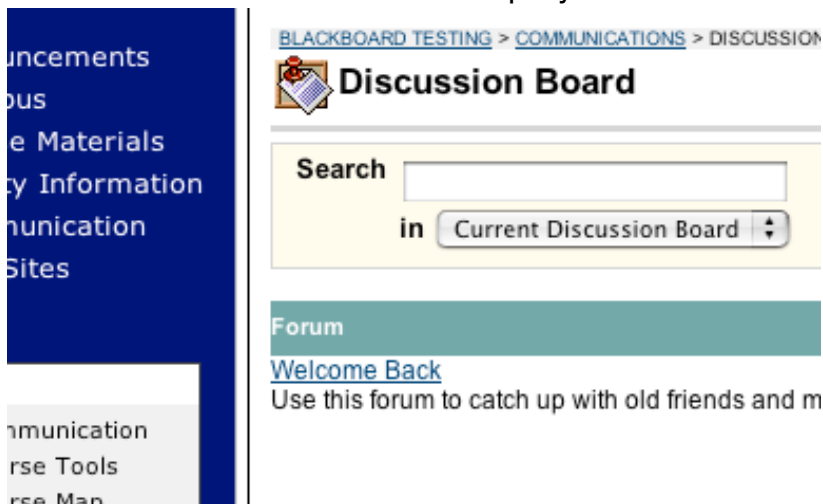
uncements
bus
e Materials
ty Information
nunication
Sites

nmunication
rse Tools
rse Map

BLACKBOARD TESTING > COMMUNICATIONS > DISCUSSION

Discussion Board

Search

in Current Discussion Board

Forum

Welcome Back

Use this forum to catch up with old friends and m